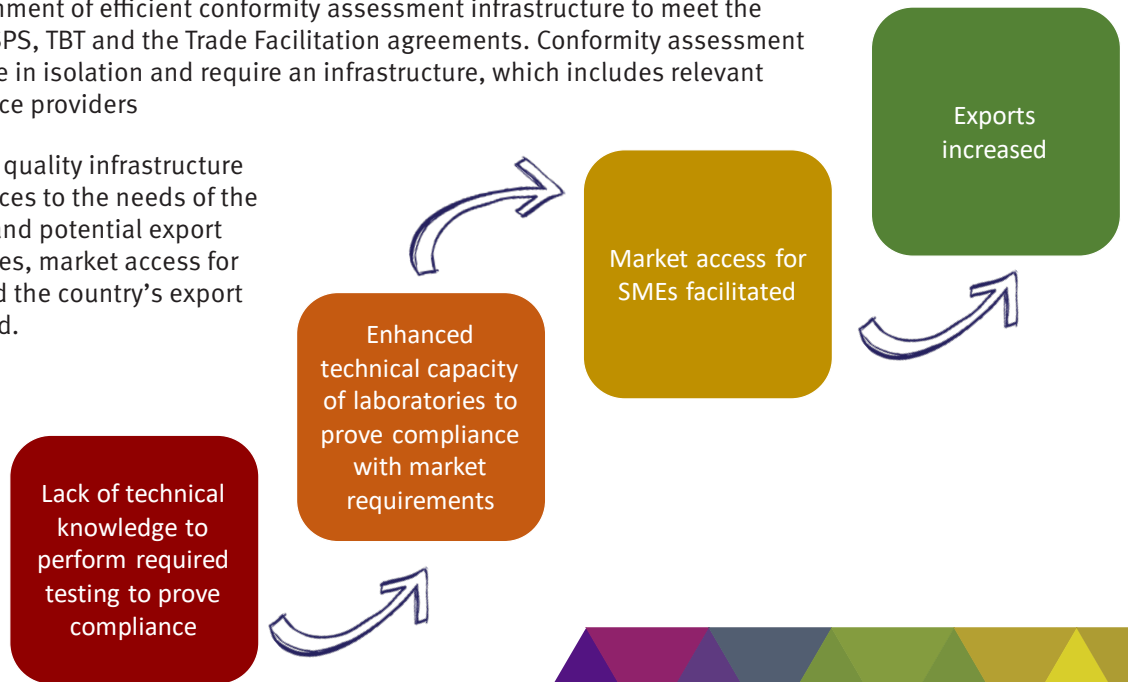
nment of efficient conformity assessment infrastructure to meet the SPS, TBT and the Trade Facilitation agreements. Conformity assessment e in isolation and require an infrastructure, which includes relevant ce providers

quality infrastructure ces to the needs of the nd potential export es, market access for d the country's export d.

Exports increased

Market access for SMEs facilitated

Enhanced technical capacity of laboratories to prove compliance with market requirements

Lack of technical knowledge to perform required testing to prove compliance